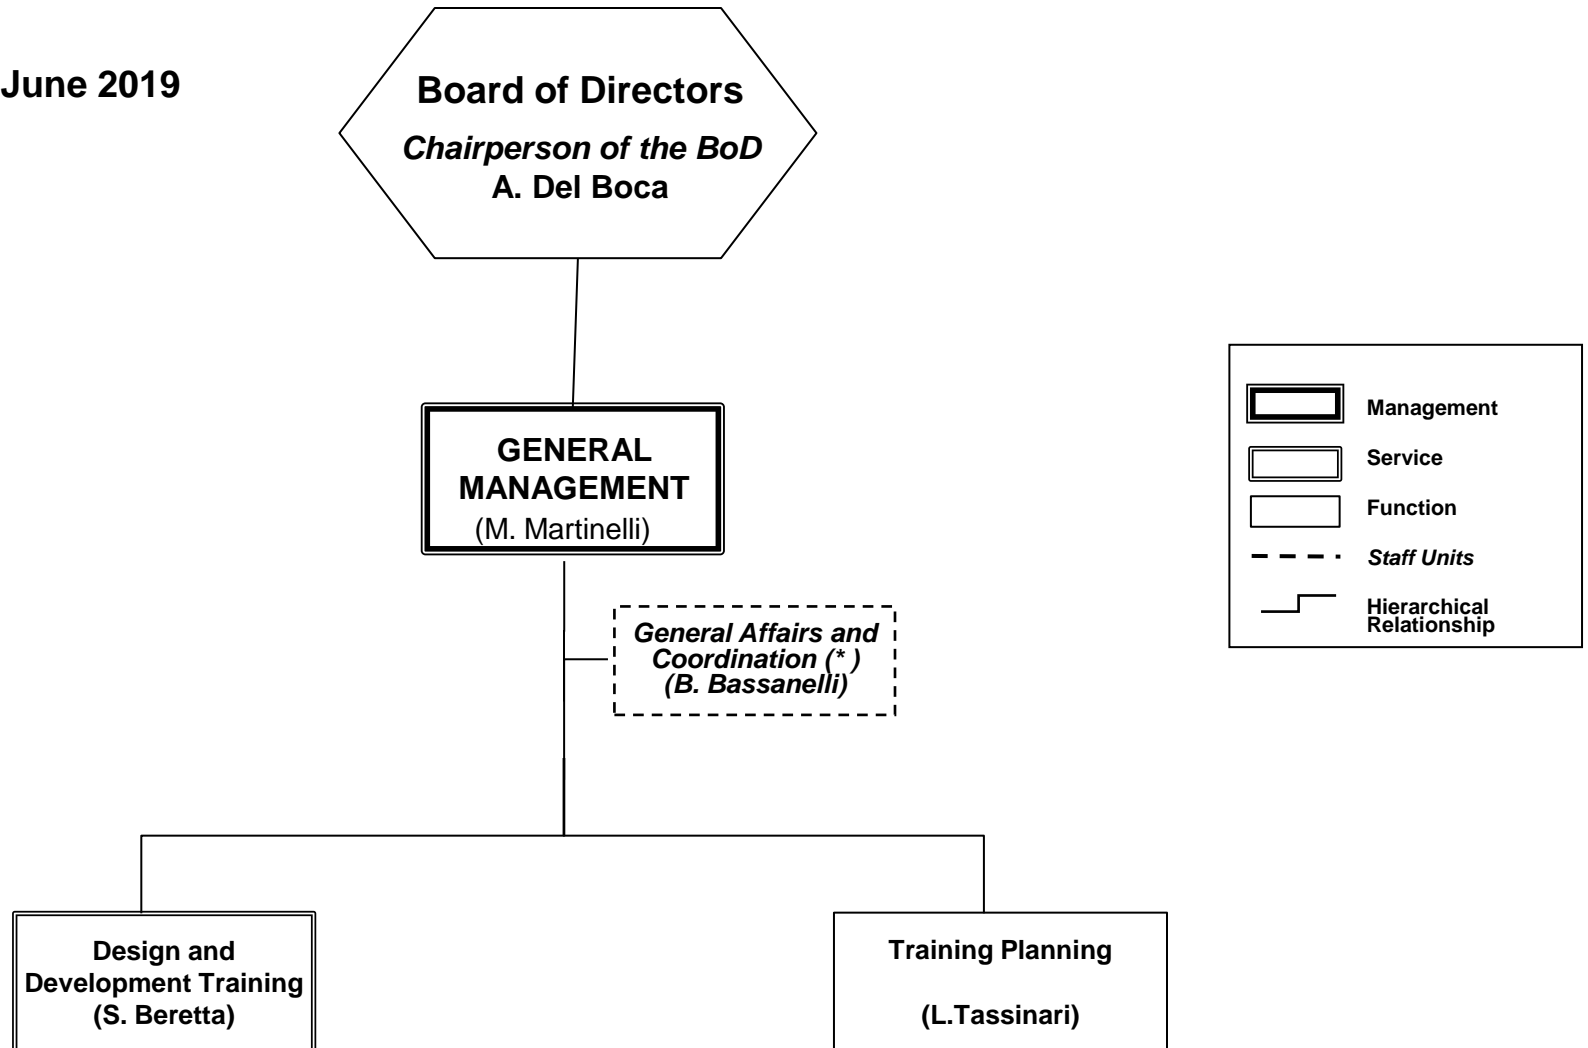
June 2019

Board of Directors

Chairperson of the BoD
A. Del Boca

GENERAL MANAGEMENT
(M. Martinelli)

General Affairs and Coordination (* )
(B. Bassanelli)

Design and Development Training
(S. Beretta)

Training Planning

(L.Tassinari)

Management

Service

Function

Staff Units

Hierarchical Relationship